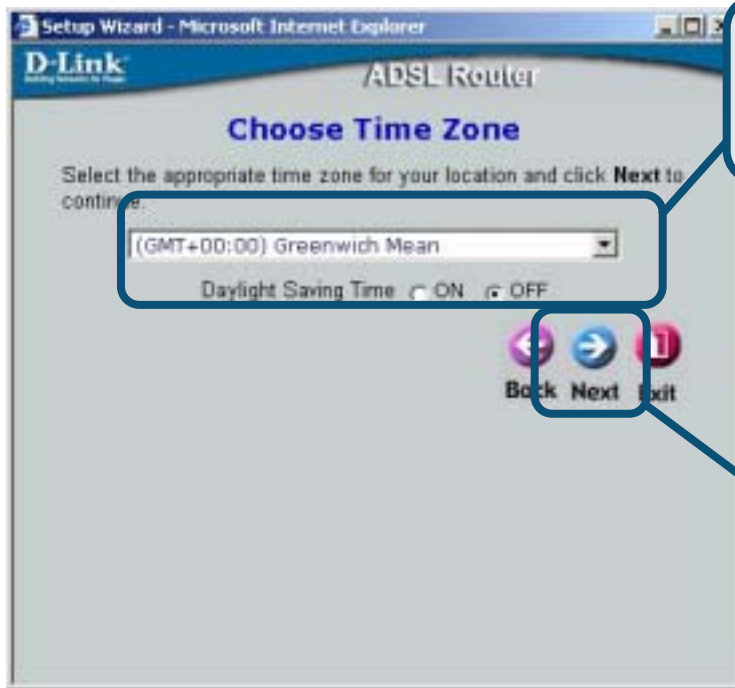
Setup Wizard - Microsoft Internet Explorer

D-Link
Building Networks for People

ADSL Router

Choose Time Zone

Select the appropriate time zone for your location and click **Next** to continue.

(GMT+00:00) Greenwich Mean

Daylight Saving Time ON OFF

Back Next Exit